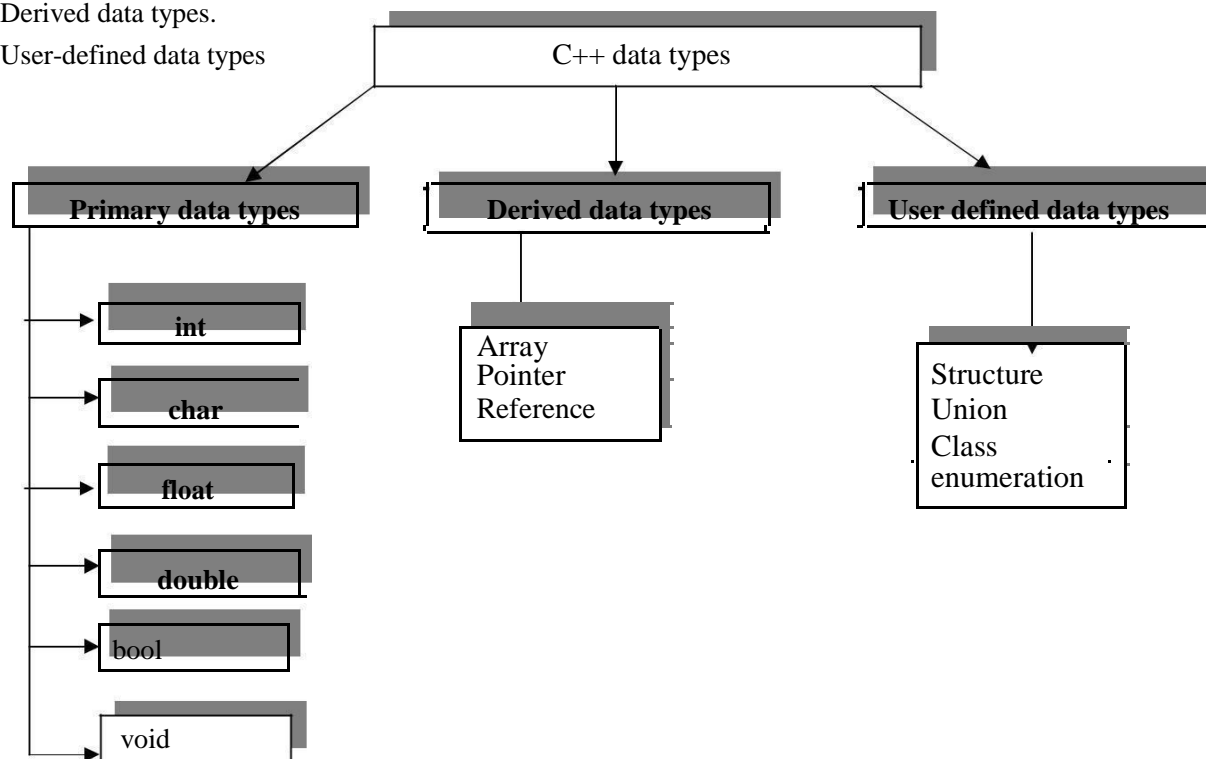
Derived data types.

User-defined data types

C++ data types

Primary data types

Derived data types

User defined data types

int

char

float

double

bool

void

Array
Pointer
Reference

Structure
Union
Class
enumeration